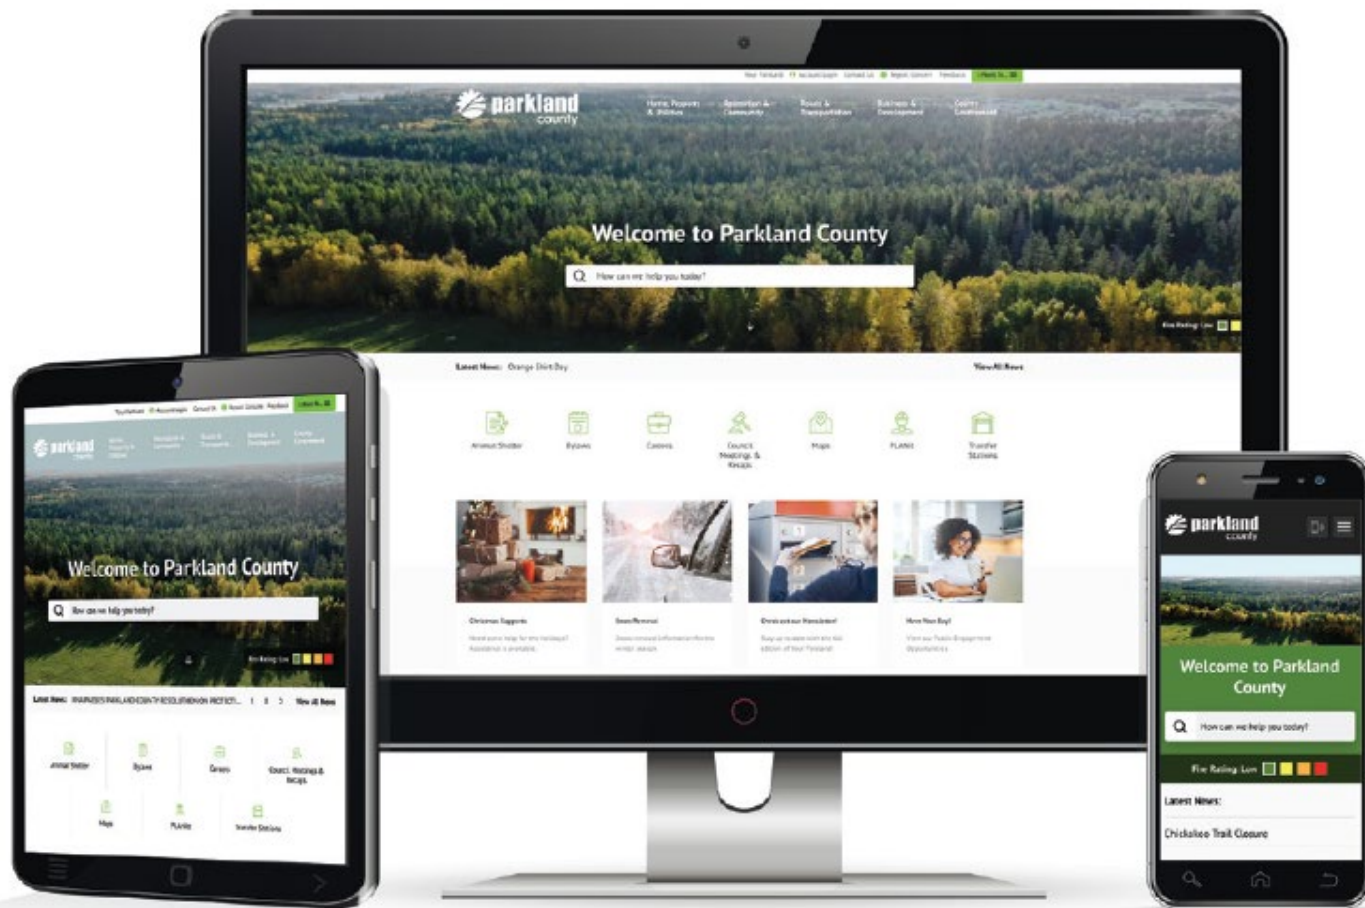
parkland county

Welcome to Parkland County

How can we help you today?

Latest News: Orange Shirt Day

View All News

Animal Shelter

Bylaws

Careers

Council Meetings & Recaps

Maps

PLANit

Transfer Stations

Christmas Supports

Snow Removal

Check out our Newsletter

Have Your Say!

parkland county

Welcome to Parkland County

How can we help you today?

Fire Rating: Low

Latest News:

View All News

Animal Shelter

Bylaws

Careers

Council Meetings & Recaps

Maps

PLANit

Transfer Stations

parkland county

Welcome to Parkland County

How can we help you today?

Fire Rating: Low

Latest News:

Chickakoo Trail Closure